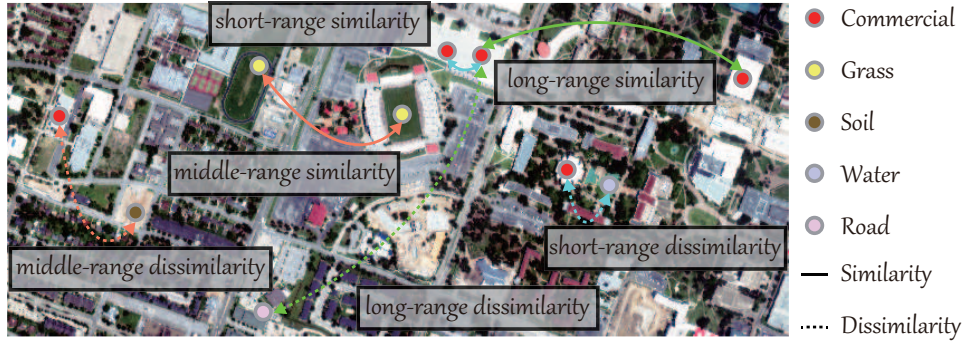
short-range similarity

long-range similarity

middle-range similarity

short-range dissimilarity

middle-range dissimilarity

long-range dissimilarity

Commercial

Grass

Soil

Water

Road

Similarity

Dissimilarity